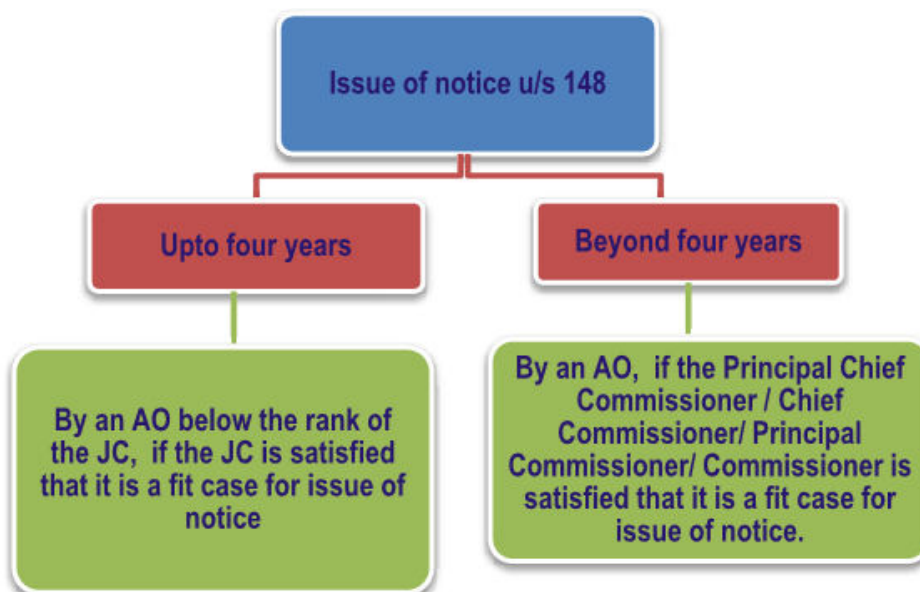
Issue of notice u/s 148

Upto four years

Beyond four years

By an AO below the rank of the JC, if the JC is satisfied that it is a fit case for issue of notice

By an AO, if the Principal Chief Commissioner / Chief Commissioner/ Principal Commissioner/ Commissioner is satisfied that it is a fit case for issue of notice.